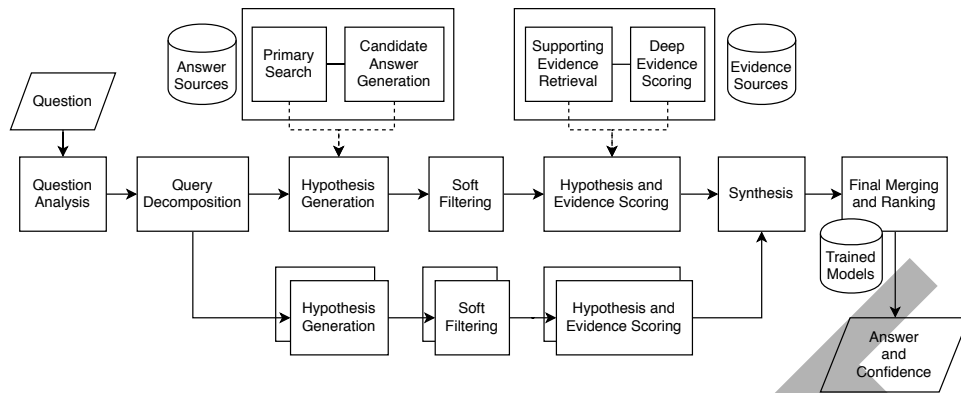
Answer Sources

Primary Search

Candidate Answer Generation

Supporting Evidence Retrieval

Deep Evidence Scoring

Evidence Sources

Question

Question Analysis

Query Decomposition

Hypothesis Generation

Soft Filtering

Hypothesis and Evidence Scoring

Synthesis

Final Merging and Ranking

Trained Models

Hypothesis Generation

Soft Filtering

Hypothesis and Evidence Scoring

Answer and Confidence